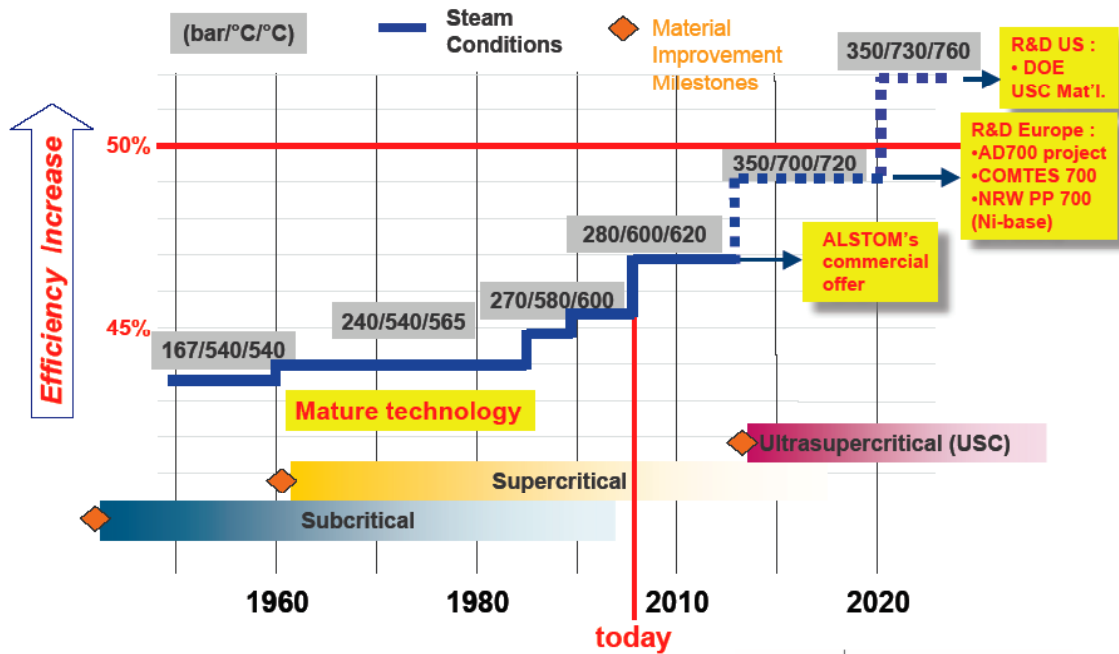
(bar/°C/°C)

Steam Conditions

Material Improvement Milestones

350/730/760

R&D US :
• DOE USC Mat'l.

Efficiency Increase

50%

R&D Europe :
•AD700 project
•COMTES 700
•NRW PP 700 (Ni-base)

350/700/720

280/600/620

ALSTOM's commercial offer

270/580/600

240/540/565

45%

167/540/540

Mature technology

Ultrasupercritical (USC)

Supercritical

Subcritical

1960

1980

2010

2020

today